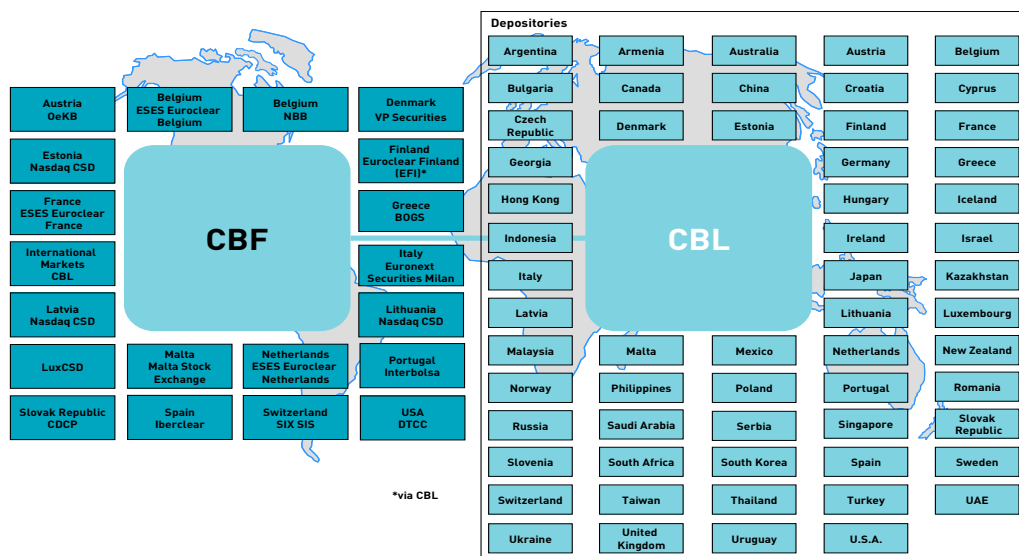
Austria
OeKB

Belgium
ESES Euroclear
Belgium

Belgium
NBB

Denmark
VP Securities

Estonia
Nasdaq CSD

Finland
Euroclear Finland
(EFI)*

France
ESES Euroclear
France

Greece
BOGS

International
Markets
CBL

CBF

Italy
Euronext
Securities Milan

Latvia
Nasdaq CSD

Lithuania
Nasdaq CSD

LuxCSD

Malta
Malta Stock
Exchange

Netherlands
ESES Euroclear
Netherlands

Portugal
Interbolsa

Slovak Republic
CDCP

Spain
Iberclear

Switzerland
SIX SIS

USA
DTCC

*via CBL

Depositories

| Argentina | Armenia | Australia | Austria | Belgium |
|---|---|---|---|---|
| Bulgaria | Canada | China | Croatia | Cyprus |
| Czech Republic | Denmark | Estonia | Finland | France |
| Georgia | | | Germany | Greece |
| Hong Kong | | | Hungary | Iceland |
| Indonesia | | | Ireland | Israel |
| Italy | | | Japan | Kazakhstan |
| Latvia | | | Lithuania | Luxembourg |
| Malaysia | Malta | Mexico | Netherlands | New Zealand |
| Norway | Philippines | Poland | Portugal | Romania |
| Russia | Saudi Arabia | Serbia | Singapore | Slovak Republic |
| Slovenia | South Africa | South Korea | Spain | Sweden |
| Switzerland | Taiwan | Thailand | Turkey | UAE |
| Ukraine | United Kingdom | Uruguay | U.S.A. | |

CBL